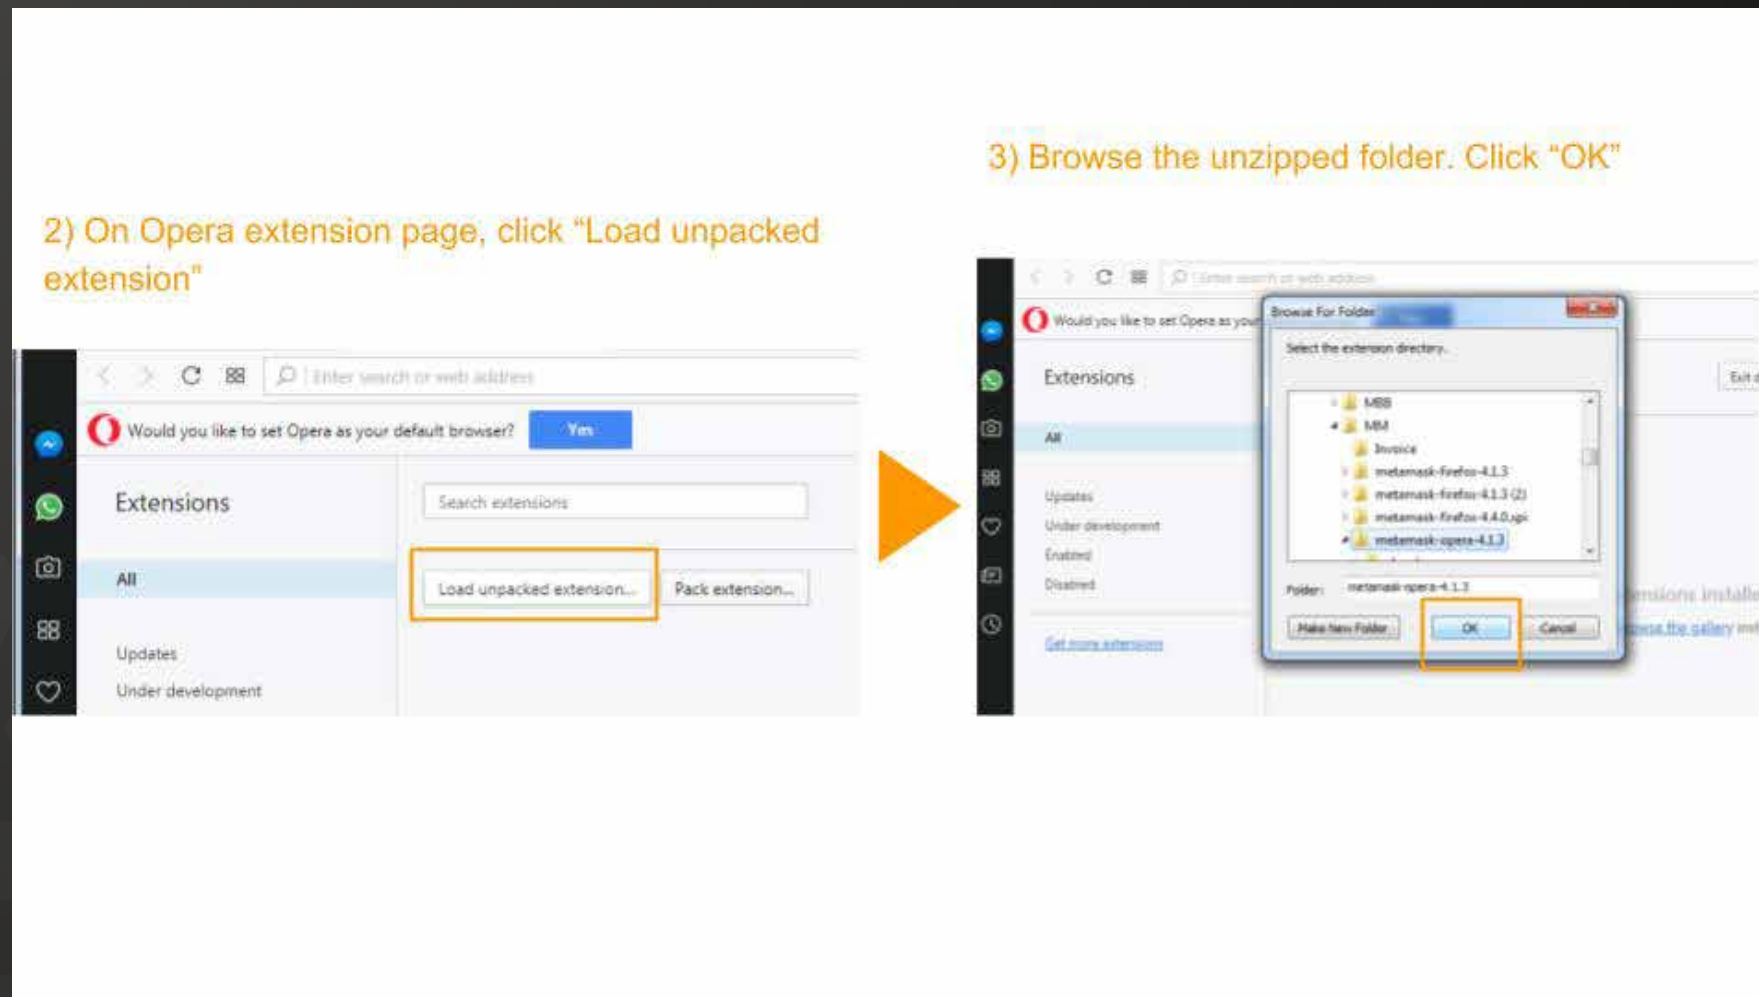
2) On Opera extension page, click "Load unpacked extension"

Enter search or web address

Would you like to set Opera as your default browser?

Yes

Extensions

Search extensions

All

Load unpacked extension...

Pack extension...

Updates

Under development

3) Browse the unzipped folder. Click "OK"

Enter search or web address

Would you like to set Opera as your

Extensions

All

Updates

Under development

Enabled

Disabled

Get more extensions

Browse For Folder

Select the extension directory.

MBB

MM

Invoice

metamask-firefox-4.1.3

metamask-firefox-4.1.3 (2)

metamask-firefox-4.4.0.xpi

metamask-opera-4.1.3

Folder: metamask-opera-4.1.3

Make New Folder

OK

Cancel

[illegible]nsions installe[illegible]

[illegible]owse the gallery